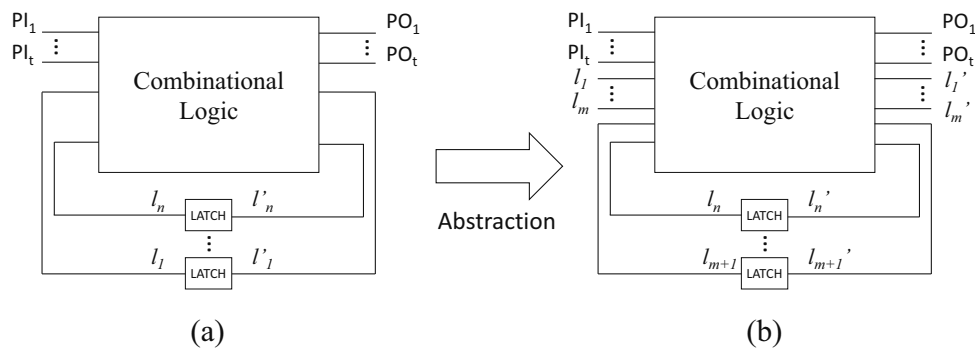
$PI_1$
$PI_t$
Combinational Logic
$PO_1$
$PO_t$
$l_n$ LATCH $l'_n$
$l_1$ LATCH $l'_1$
(a)

Abstraction

$PI_1$
$PI_t$
$l_1$
$l_m$
Combinational Logic
$PO_1$
$PO_t$
$l_1'$
$l_m'$
$l_n$ LATCH $l_n'$
$l_{m+1}$ LATCH $l_{m+1}'$
(b)